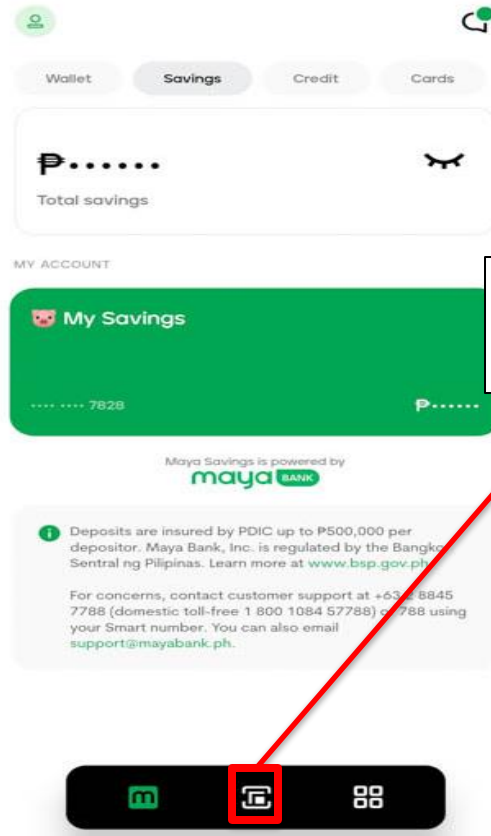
Wallet Savings Credit Cards

₱•••••••

Total savings

MY ACCOUNT

🐷 My Savings

•••• •••• 7828 ₱••••••

Maya Savings is powered by maya BANK

Deposits are insured by PDIC up to ₱500,000 per depositor. Maya Bank, Inc. is regulated by the Bangko Sentral ng Pilipinas. Learn more at www.bsp.gov.ph

For concerns, contact customer support at +63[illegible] 8845 7788 (domestic toll-free 1 800 1084 57788) o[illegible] 788 using your Smart number. You can also email support@mayabank.ph.

m